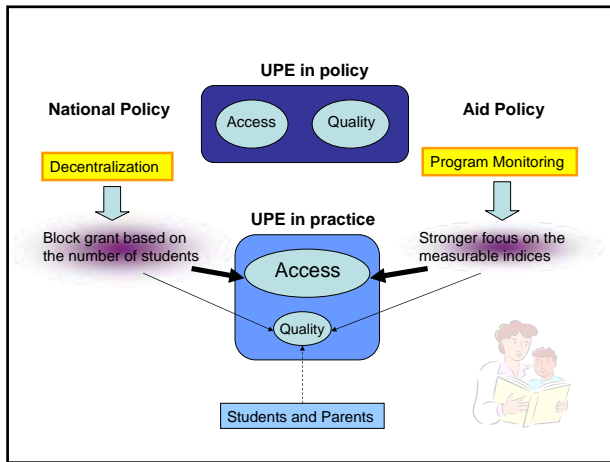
UPE in policy

National Policy

Access

Quality

Aid Policy

Decentralization

Program Monitoring

UPE in practice

Block grant based on the number of students

Access

Stronger focus on the measurable indices

Quality

Students and Parents